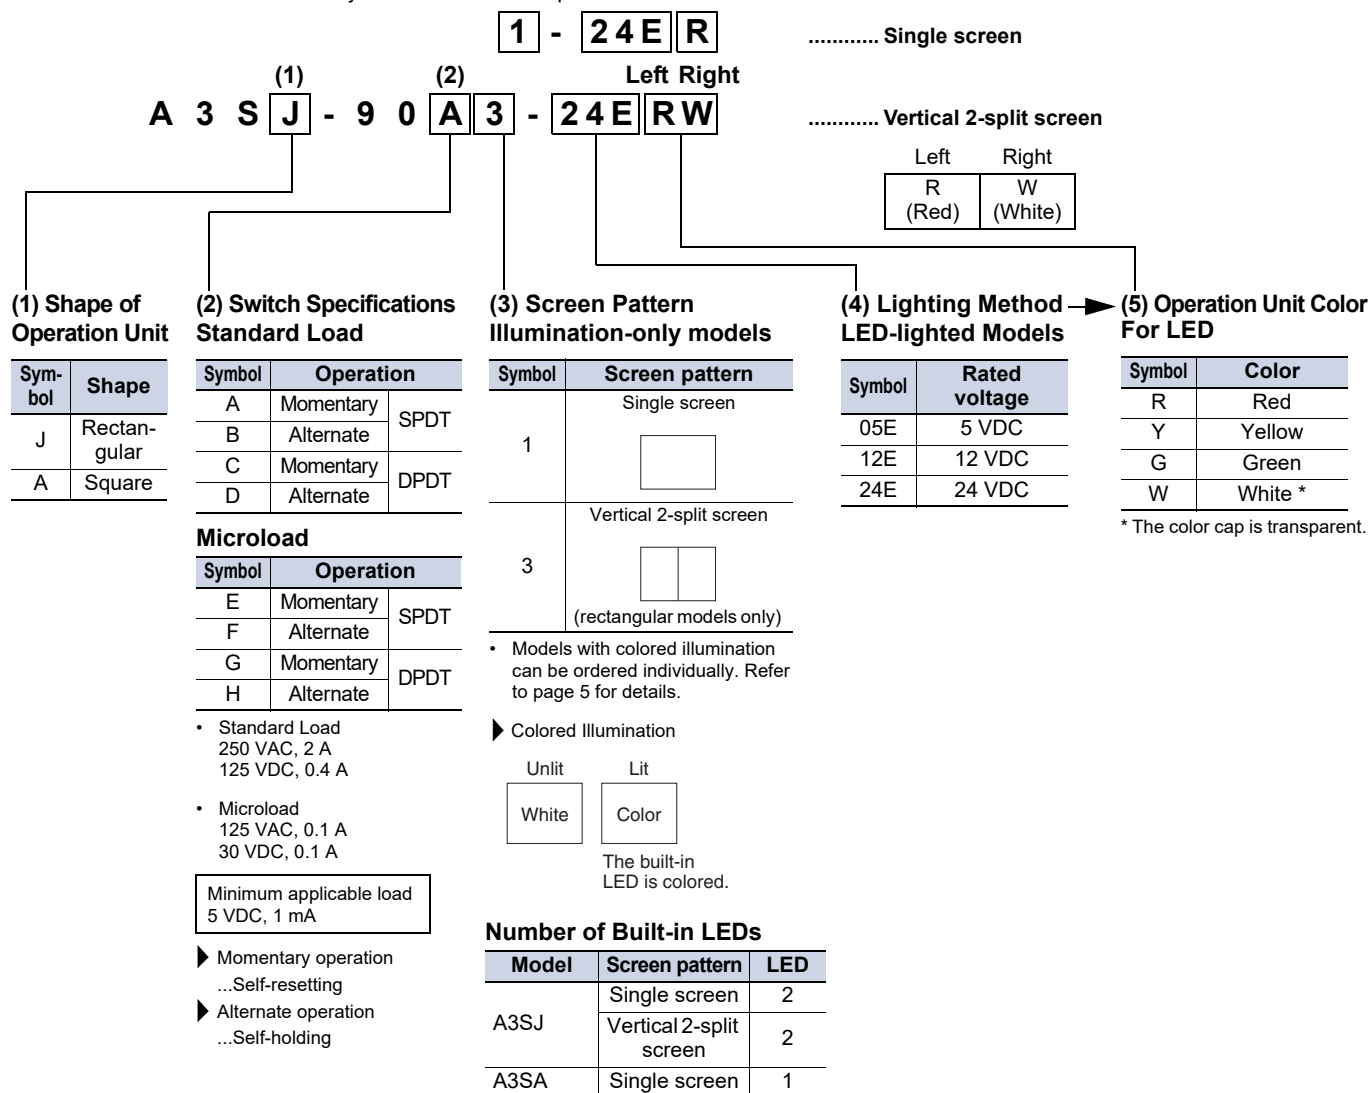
1 - 24E R ............ Single screen

(1) (2) Left Right

A 3 S J - 9 0 A 3 - 24E RW ............ Vertical 2-split screen

| Left | Right |
|---|---|
| R (Red) | W (White) |

(1) Shape of Operation Unit

| Symbol | Shape |
|---|---|
| J | Rectangular |
| A | Square |

(2) Switch Specifications
Standard Load

| Symbol | Operation | |
|---|---|---|
| A | Momentary | SPDT |
| B | Alternate | SPDT |
| C | Momentary | DPDT |
| D | Alternate | DPDT |

Microload

| Symbol | Operation | |
|---|---|---|
| E | Momentary | SPDT |
| F | Alternate | SPDT |
| G | Momentary | DPDT |
| H | Alternate | DPDT |

• Standard Load 250 VAC, 2 A 125 VDC, 0.4 A

• Microload 125 VAC, 0.1 A 30 VDC, 0.1 A

Minimum applicable load 5 VDC, 1 mA

Momentary operation ...Self-resetting
Alternate operation ...Self-holding

(3) Screen Pattern
Illumination-only models

| Symbol | Screen pattern |
|---|---|
| 1 | Single screen |
| 3 | Vertical 2-split screen (rectangular models only) |

• Models with colored illumination can be ordered individually. Refer to page 5 for details.

Colored Illumination

Unlit Lit
White Color
The built-in LED is colored.

Number of Built-in LEDs

| Model | Screen pattern | LED |
|---|---|---|
| A3SJ | Single screen | 2 |
| A3SJ | Vertical 2-split screen | 2 |
| A3SA | Single screen | 1 |

(4) Lighting Method
LED-lighted Models

| Symbol | Rated voltage |
|---|---|
| 05E | 5 VDC |
| 12E | 12 VDC |
| 24E | 24 VDC |

(5) Operation Unit Color
For LED

| Symbol | Color |
|---|---|
| R | Red |
| Y | Yellow |
| G | Green |
| W | White * |

* The color cap is transparent.